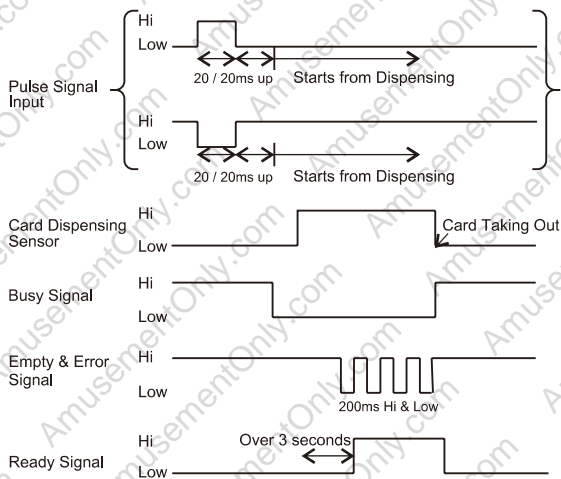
Pulse Signal Input

Hi
Low
20 / 20ms up
Starts from Dispensing

Hi
Low
20 / 20ms up
Starts from Dispensing

Card Dispensing Sensor
Hi
Low
Card Taking Out

Busy Signal
Hi
Low

Empty & Error Signal
Hi
Low
200ms Hi & Low

Ready Signal
Hi
Low
Over 3 seconds

AmusementOnly.com